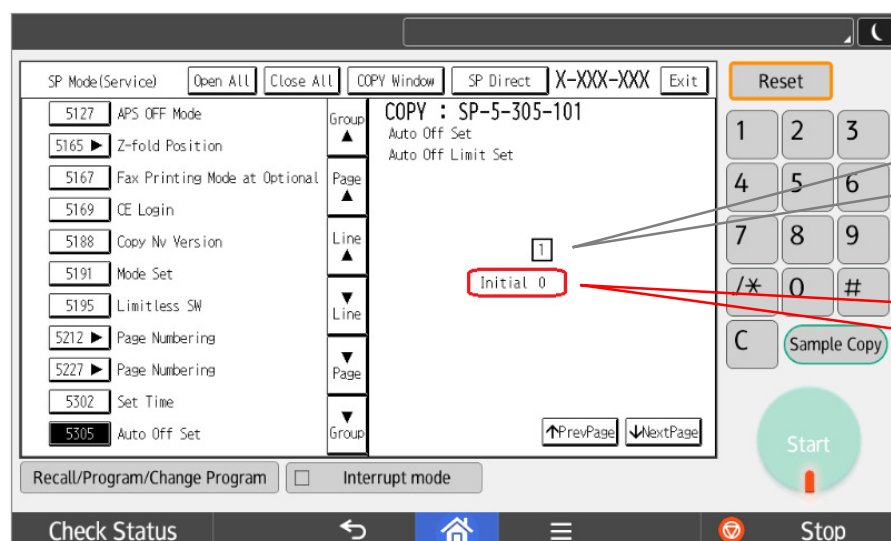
SP Mode(Service) Open All Close All COPY Window SP Direct X-XXX-XXX Exit

Reset

5127 APS OFF Mode
5165 ▶ Z-fold Position
5167 Fax Printing Mode at Optional
5169 CE Login
5188 Copy Nv Version
5191 Mode Set
5195 Limitless SW
5212 ▶ Page Numbering
5227 ▶ Page Numbering
5302 Set Time
5305 Auto Off Set

Group ▲
Page ▲
Line ▲
▼ Line
▼ Page
▼ Group

COPY : SP-5-305-101
Auto Off Set
Auto Off Limit Set

1

Initial 0

↑PrevPage ↓NextPage

1 2 3
4 5 6
7 8 9
/✱ 0 #
C Sample Copy

Start

Recall/Program/Change Program
Interrupt mode

Check Status
Stop